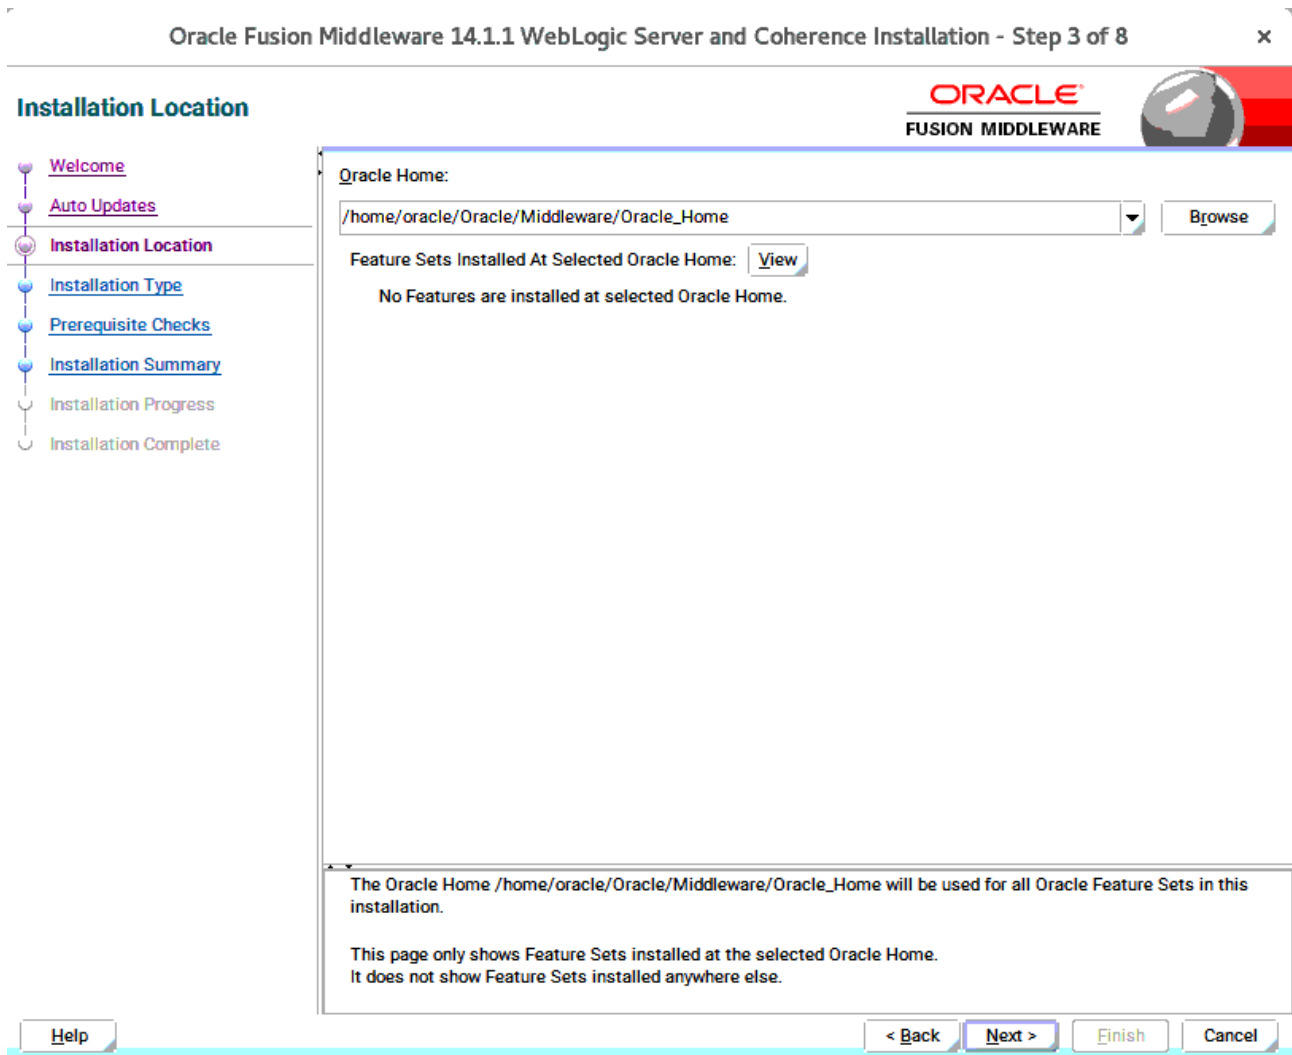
Oracle Fusion Middleware 14.1.1 WebLogic Server and Coherence Installation - Step 3 of 8

×

Installation Location

ORACLE
FUSION MIDDLEWARE

Welcome
Auto Updates
Installation Location
Installation Type
Prerequisite Checks
Installation Summary
Installation Progress
Installation Complete

Oracle Home:

/home/oracle/Oracle/Middleware/Oracle_Home

Browse

Feature Sets Installed At Selected Oracle Home:

View

No Features are installed at selected Oracle Home.

The Oracle Home /home/oracle/Oracle/Middleware/Oracle_Home will be used for all Oracle Feature Sets in this installation.

This page only shows Feature Sets installed at the selected Oracle Home.
It does not show Feature Sets installed anywhere else.

Help

< Back

Next >

Finish

Cancel